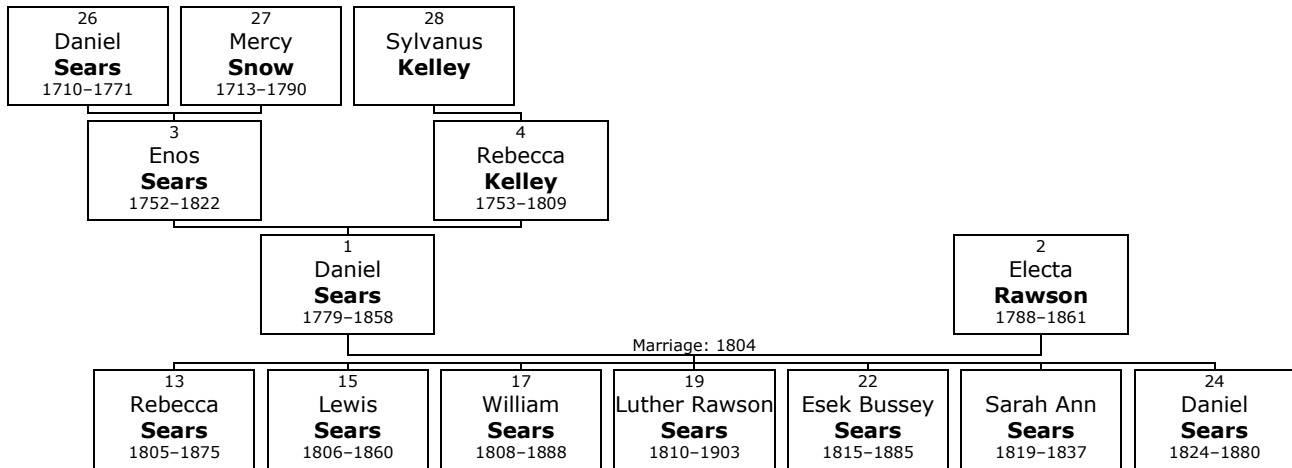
26
Daniel
**Sears**
1710–1771

27
Mercy
**Snow**
1713–1790

28
Sylvanus
**Kelley**

3
Enos
**Sears**
1752–1822

4
Rebecca
**Kelley**
1753–1809

1
Daniel
**Sears**
1779–1858

2
Electa
**Rawson**
1788–1861

Marriage: 1804

13
Rebecca
**Sears**
1805–1875

15
Lewis
**Sears**
1806–1860

17
William
**Sears**
1808–1888

19
Luther Rawson
**Sears**
1810–1903

22
Esek Bussey
**Sears**
1815–1885

Sarah Ann
**Sears**
1819–1837

24
Daniel
**Sears**
1824–1880